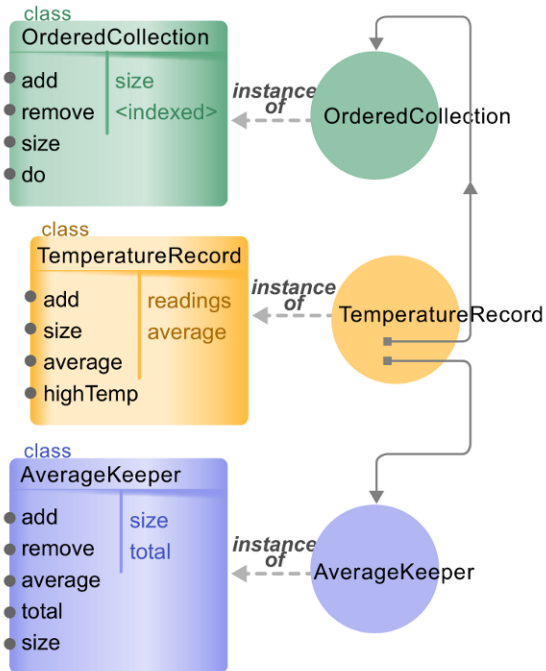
class
OrderedCollection

add
remove
size
do

size
<indexed>

instance of

OrderedCollection

class
TemperatureRecord

add
size
average
highTemp

readings
average

instance of

TemperatureRecord

class
AverageKeeper

add
remove
average
total
size

size
total

instance of

AverageKeeper